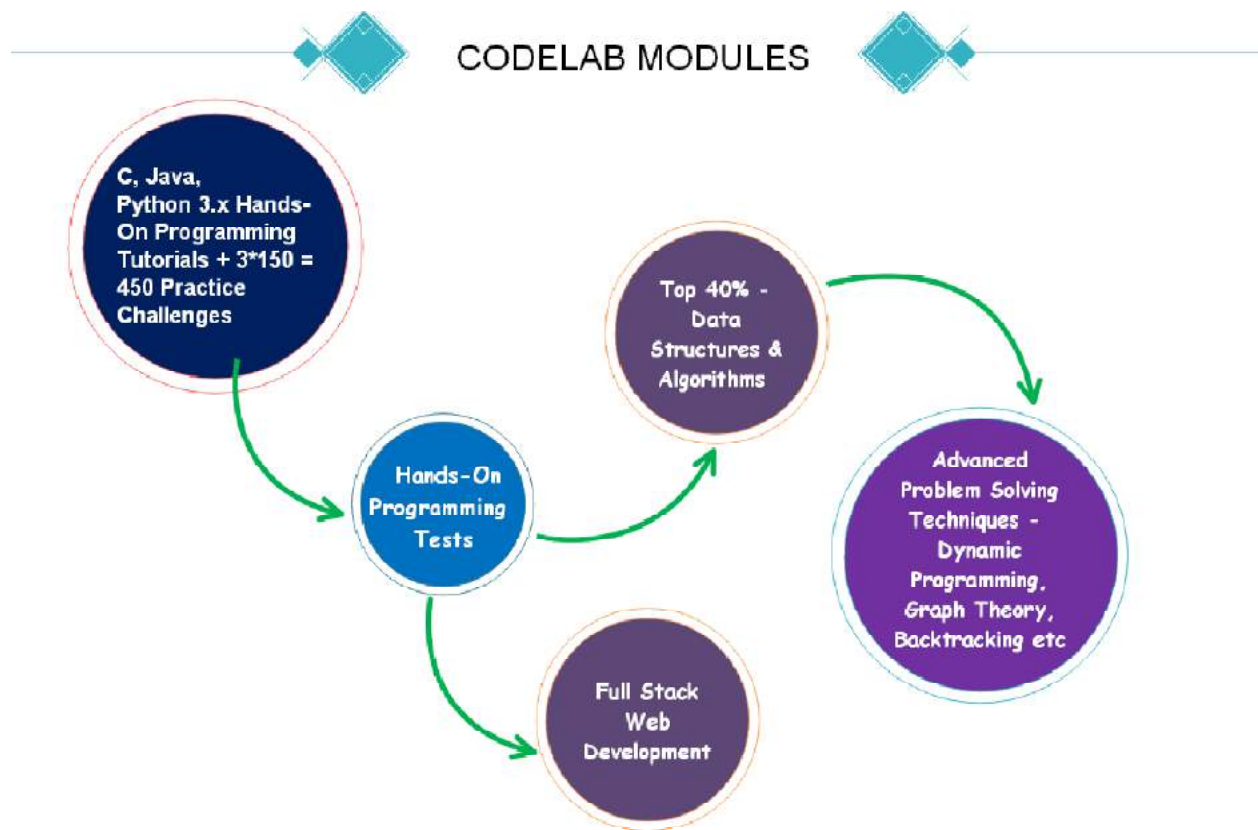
CODELAB MODULES

C, Java, Python 3.x Hands-On Programming Tutorials + 3*150 = 450 Practice Challenges

Hands-On Programming Tests

Top 40% - Data Structures & Algorithms

Advanced Problem Solving Techniques - Dynamic Programming, Graph Theory, Backtracking etc

Full Stack Web Development